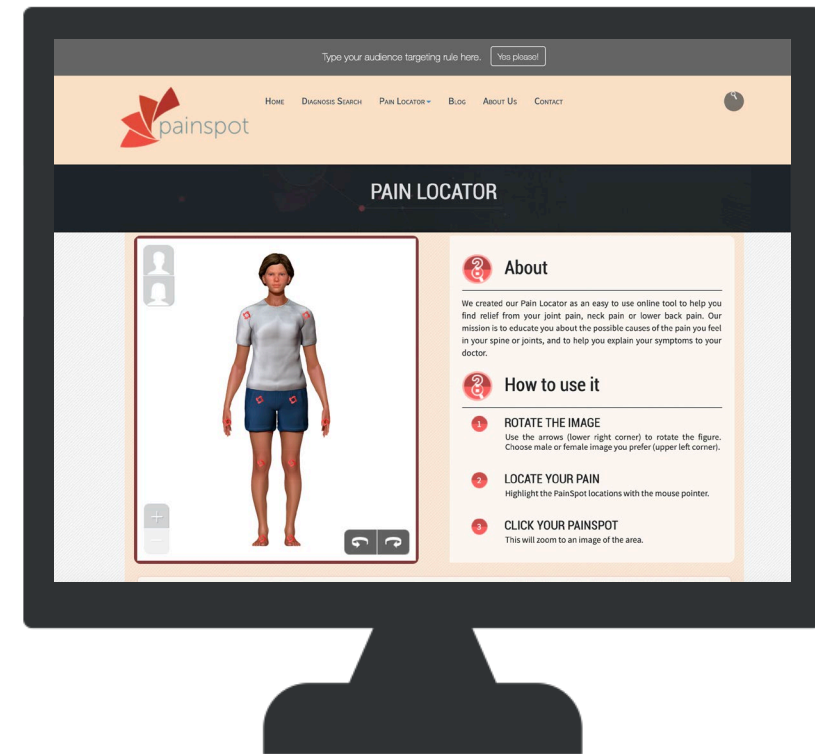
Type your audience targeting rule here. Yes please!

painspot

Home Diagnosis Search Pain Locator Blog About Us Contact

PAIN LOCATOR

About

We created our Pain Locator as an easy to use online tool to help you find relief from your joint pain, neck pain or lower back pain. Our mission is to educate you about the possible causes of the pain you feel in your spine or joints, and to help you explain your symptoms to your doctor.

How to use it

1 ROTATE THE IMAGE
Use the arrows (lower right corner) to rotate the figure. Choose male or female image you prefer (upper left corner).

2 LOCATE YOUR PAIN
Highlight the PainSpot locations with the mouse pointer.

3 CLICK YOUR PAINSPOT
This will zoom to an image of the area.